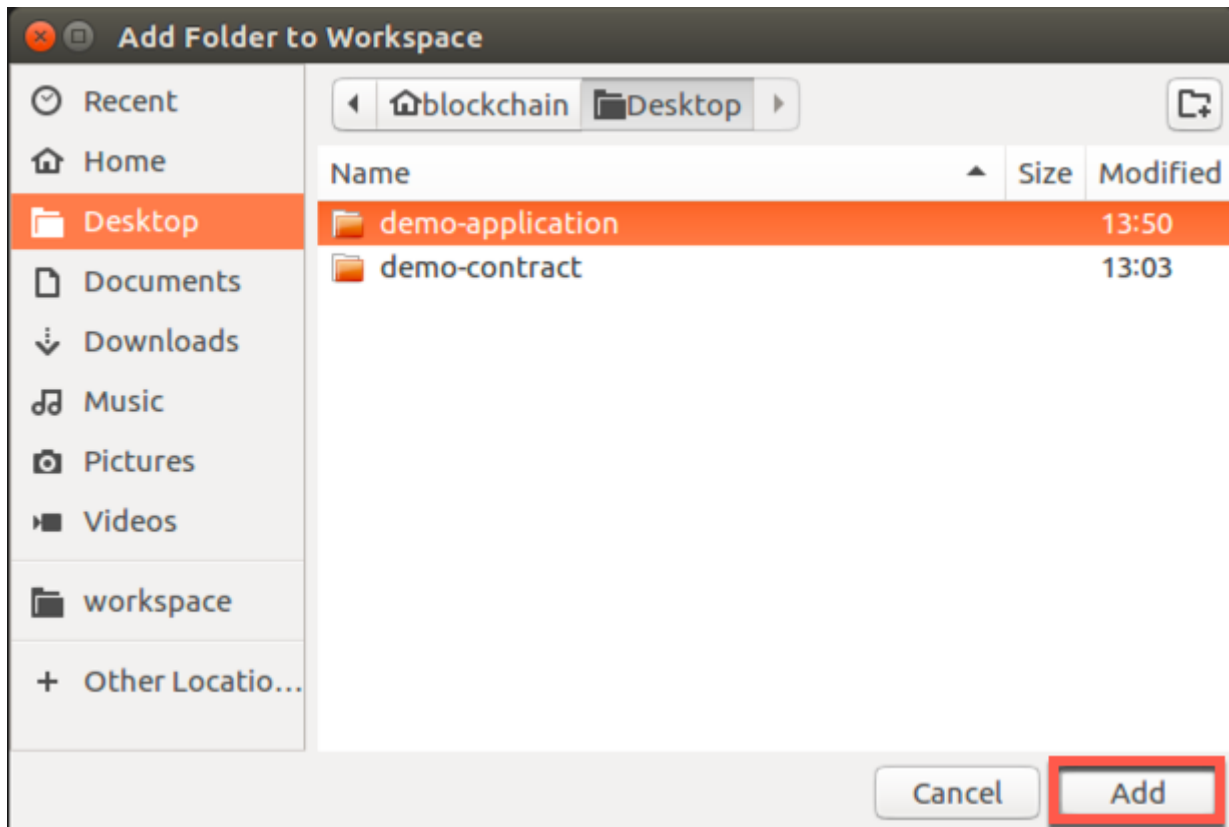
Add Folder to Workspace

Recent
Home
Desktop
Documents
Downloads
Music
Pictures
Videos
workspace
+ Other Locatio...

blockchain Desktop

| Name | Size | Modified |
|---|---|---|
| demo-application | | 13:50 |
| demo-contract | | 13:03 |

Cancel
Add